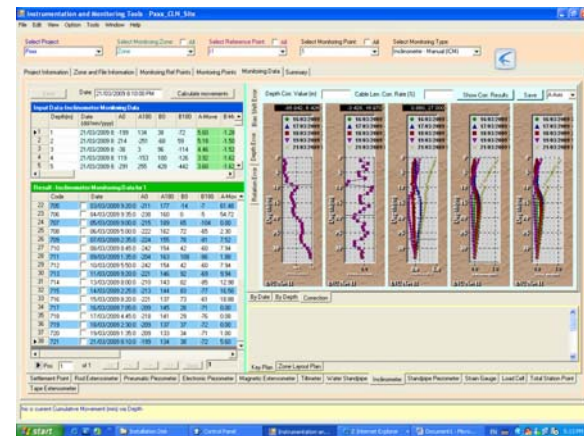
Instrumentation and Monitoring Tools Pasa_CLM_Site

File Edit View Option Tools Window Help

Select Project
Pasa

Select Monitoring Zone All
Zone

Select Reference Point All

Select Monitoring Point All

Select Monitoring Type
Inclinometer - Manual (CM)

Project Information | Zone and File Information | Monitoring Ref Points | Monitoring Points | Monitoring Data | Summary

Save | Date 21/03/2009 6:10:00 PM | Calculate movements

Input Data - Inclinometer Monitoring Data

| | Depth(m) | Date | A0 | A180 | B0 | B180 | A-Move |
|---|---|---|---|---|---|---|---|
| 1 | 1 | 21/03/2009 6 | -199 | 134 | 38 | 72 | 5.60 |
| 2 | 2 | 21/03/2009 6 | 251 | -69 | 59 | 5.16 | |
| 3 | 3 | 21/03/2009 6 | 36 | 3 | 96 | -114 | 4.46 |
| 4 | 4 | 21/03/2009 6 | 119 | -153 | 180 | 126 | 3.82 |
| 5 | 5 | 21/03/2009 6 | 291 | 295 | 439 | 442 | 3.60 |

Result - Inclinometer Monitoring Data fo 1

| | Code | Date | A0 | A180 | B0 | B180 | A-Mov |
|---|---|---|---|---|---|---|---|
| 22 | 706 | 03/03/2009 9:20:0 | -211 | 177 | -14 | 41 | 3.84 |
| 23 | 706 | 04/03/2009 9:35:0 | -238 | 160 | 5 | 5 | 54.72 |
| 24 | 707 | 05/03/2009 9:30:0 | -215 | 189 | 65 | -104 | 0.00 |
| 25 | 708 | 06/03/2009 5:00:0 | -222 | 162 | 72 | -65 | 2.30 |
| 26 | 709 | 07/03/2009 2:35:0 | -224 | 155 | 78 | -81 | 7.52 |
| 27 | 710 | 08/03/2009 6:45:0 | -242 | 154 | 42 | -60 | 7.94 |
| 28 | 711 | 09/03/2009 1:35:0 | -254 | 163 | 100 | -96 | 1.56 |
| 29 | 712 | 10/03/2009 5:50:0 | -242 | 154 | 42 | -60 | 7.94 |
| 30 | 713 | 11/03/2009 9:20:0 | -221 | 146 | 92 | -69 | 9.94 |
| 31 | 714 | 13/03/2009 8:00:0 | -210 | 143 | 62 | -65 | 12.98 |
| 32 | 715 | 14/03/2009 2:25:0 | -213 | 144 | 69 | -77 | 16.56 |
| 33 | 716 | 15/03/2009 8:20:0 | -221 | 137 | 73 | -61 | 18.88 |
| 34 | 717 | 16/03/2009 7:45:0 | -209 | 145 | 28 | -71 | 0.00 |
| 35 | 718 | 17/03/2009 4:45:0 | -218 | 141 | 28 | -76 | 0.00 |
| 36 | 719 | 18/03/2009 2:30:0 | -209 | 137 | 37 | -72 | 0.00 |
| 37 | 720 | 19/03/2009 1:35:0 | -208 | 133 | 34 | -71 | 0.00 |
| 38 | 721 | 21/03/2009 6:10:0 | -199 | 134 | 38 | -72 | 5.60 |

Pos 1 of 1

Depth Cor. Value (m) | Cable Len. Cor. Rate (%) | Show Cor. Results | Save | A-Axis

Relative Error | Depth Error | Bias Shift Error

16/03/2009
17/03/2009
18/03/2009
19/03/2009
21/03/2009

By Date | By Depth | Correction

Key Plan | Zone Layout Plan

Settlement Point | Rod Extensometer | Pneumatic Piezometer | Electronic Piezometer | Magnetic Extensometer | Tiltmeter | Water Standpipe | Inclinometer | Standpipe Piezometer | Strain Gauge | Load Cell | Total Station Point | Tape Extensometer

No a current Cumulative Movement (mm) via Depth

start | Installation Disk | Control Panel | Instrumentation an... | 2 Internet Explorer | Document1 - Micro...